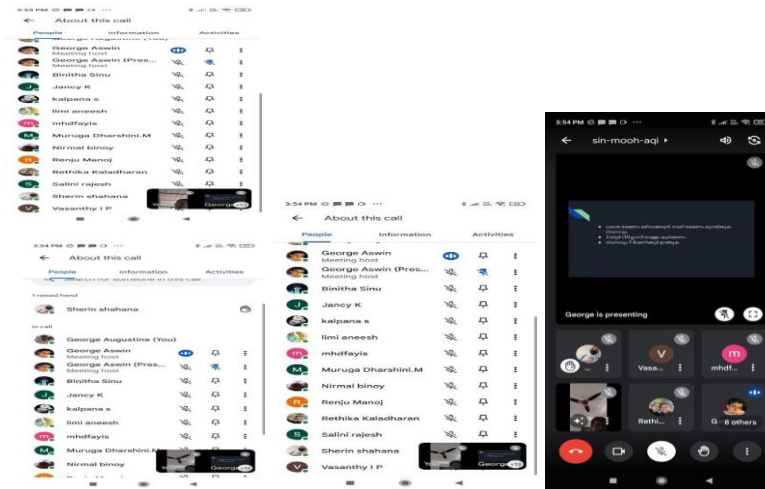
3:55 PM
About this call
People Information Activities
George Aswin
Meeting host
George Aswin (Pres...
Meeting host
Binitha Sinu
Jancy K
kalpana s
limi aneesh
mhdfayis
Muruga Dharshini.M
Nirmal binoy
Renju Manoj
Rethika Kaladharan
Salini rajesh
Sherin shahana
Vasanthy I P

3:54 PM
About this call
People Information Activities
Search for someone in this call
1 raised hand
Sherin shahana
In call
George Augustine (You)
George Aswin
Meeting host
George Aswin (Pres...
Meeting host
Binitha Sinu
Jancy K
kalpana s
limi aneesh
mhdfayis
Muruga Dharshini.M
Nirmal binoy

3:54 PM
About this call
People Information Activities
George Aswin
Meeting host
George Aswin (Pres...
Meeting host
Binitha Sinu
Jancy K
kalpana s
limi aneesh
mhdfayis
Muruga Dharshini.M
Nirmal binoy
Renju Manoj
Rethika Kaladharan
Salini rajesh
Sherin shahana
Vasanthy I P

3:54 PM
sin-mooh-aqi
George is presenting
Vasa...
mhdf...
Rethi...
8 others